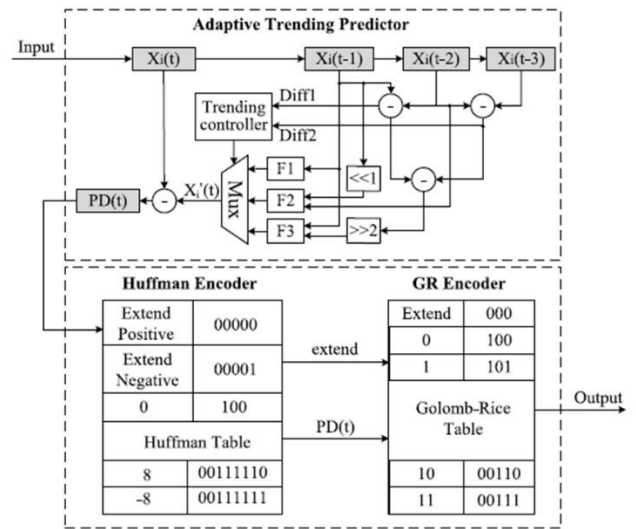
Adaptive Trending Predictor

Input

$X_i(t)$

$X_i(t-1)$

$X_i(t-2)$

$X_i(t-3)$

Diff1

Trending controller

Diff2

-

-

-

F1

<<1

F2

F3

>>2

Mux

$X_i'(t)$

-

PD(t)

Huffman Encoder

| Extend Positive | 00000 |
|---|---|
| Extend Negative | 00001 |
| 0 | 100 |
| Huffman Table | |
| 8 | 00111110 |
| -8 | 00111111 |

extend

PD(t)

GR Encoder

| Extend | 000 |
|---|---|
| 0 | 100 |
| 1 | 101 |
| Golomb-Rice Table | |
| 10 | 00110 |
| 11 | 00111 |

Output